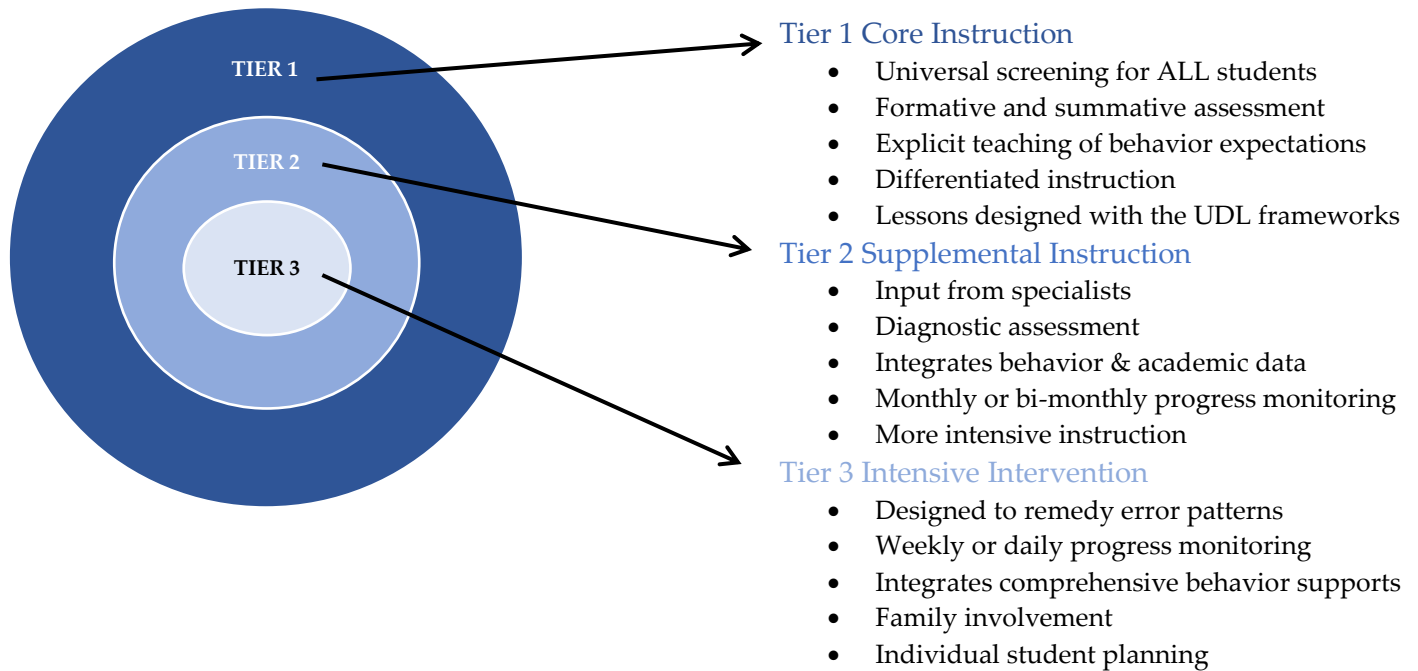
TIER 1

TIER 2

TIER 3

Tier 1 Core Instruction
- Universal screening for ALL students
- Formative and summative assessment
- Explicit teaching of behavior expectations
- Differentiated instruction
- Lessons designed with the UDL frameworks

Tier 2 Supplemental Instruction
- Input from specialists
- Diagnostic assessment
- Integrates behavior & academic data
- Monthly or bi-monthly progress monitoring
- More intensive instruction

Tier 3 Intensive Intervention
- Designed to remedy error patterns
- Weekly or daily progress monitoring
- Integrates comprehensive behavior supports
- Family involvement
- Individual student planning